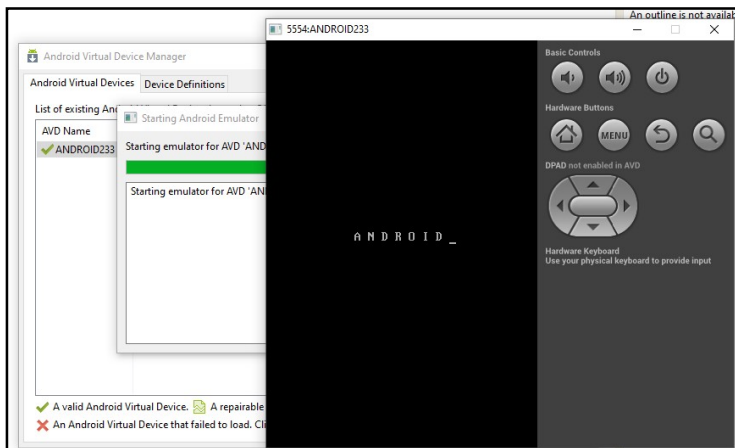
An outline is not availab

5554:ANDROID233

Android Virtual Device Manager

Android Virtual Devices Device Definitions

List of existing And

AVD Name

ANDROID233

Starting Android Emulator

Starting emulator for AVD 'AND

Starting emulator for AVD 'AN

A N D R O I D _

Basic Controls

Hardware Buttons

MENU

DPAD not enabled in AVD

Hardware Keyboard
Use your physical keyboard to provide input

A valid Android Virtual Device. A repairable

An Android Virtual Device that failed to load. Cl